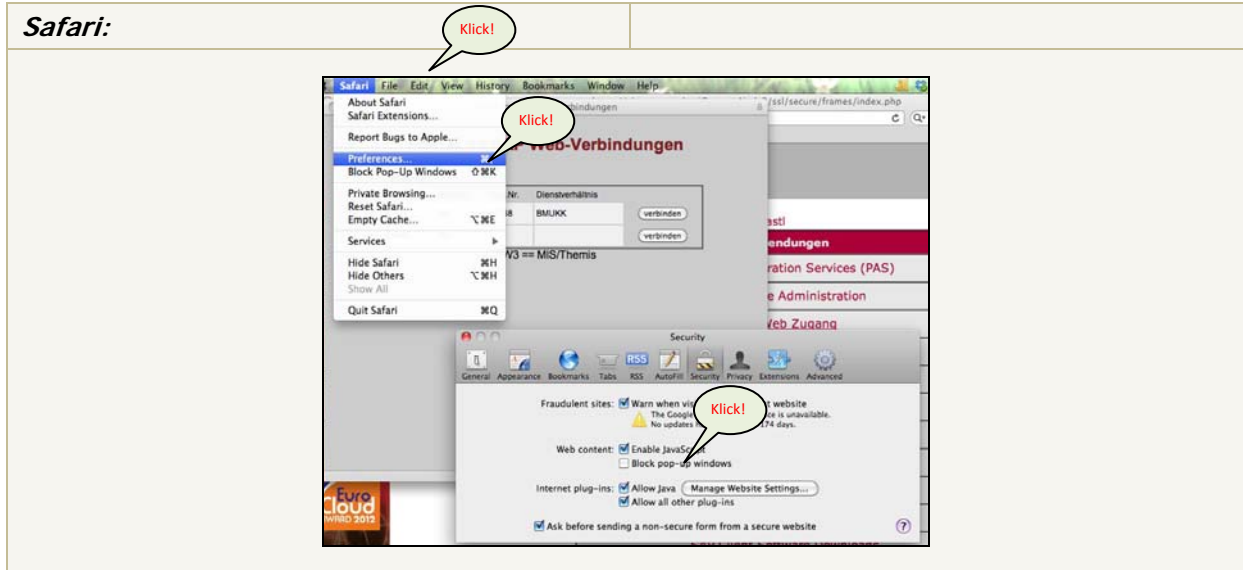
Safari:

Klick!

Safari File Edit View History Bookmarks Window Help

About Safari
Safari Extensions...
Report Bugs to Apple...
Preferences... ⌘,
Block Pop-Up Windows ⇧⌘K
Private Browsing...
Reset Safari...
Empty Cache... ⌥⌘E
Services
Hide Safari ⌘H
Hide Others ⌥⌘H
Show All
Quit Safari ⌘Q

Klick!

bindungen
/ssl/secure/frames/index.php

Web-Verbindungen

Nr. Dienstverhältnis
8 BMUKK verbinden
verbinden
W3 == MIS/Themis

astl
endungen
ration Services (PAS)
e Administration
Web Zugang

Security
General Appearance Bookmarks Tabs RSS AutoFill Security Privacy Extensions Advanced

Fraudulent sites: Warn when vis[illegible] t website
The Google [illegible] ce is unavailable.
No updates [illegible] 74 days.

Klick!

Web content: Enable JavaScript
Block pop-up windows

Internet plug-ins: Allow Java Manage Website Settings...
Allow all other plug-ins

Ask before sending a non-secure form from a secure website

Euro Cloud
WARD 2012